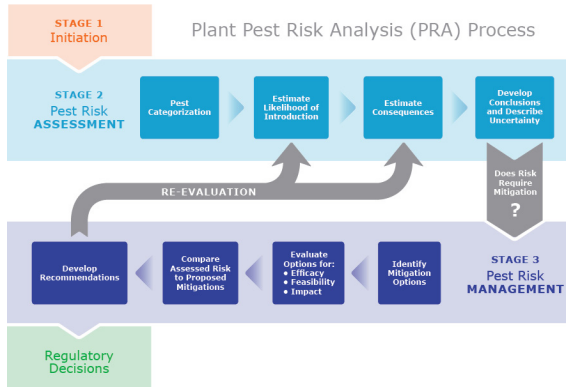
STAGE 1
Initiation

Plant Pest Risk Analysis (PRA) Process

STAGE 2
Pest Risk
ASSESSMENT

Pest Categorization

Estimate Likelihood of Introduction

Estimate Consequences

Develop Conclusions and Describe Uncertainty

RE-EVALUATION

Does Risk Require Mitigation
?

STAGE 3
Pest Risk
MANAGEMENT

Develop Recommendations

Compare Assessed Risk to Proposed Mitigations

Evaluate Options for:
• Efficacy
• Feasibility
• Impact

Identify Mitigation Options

Regulatory Decisions